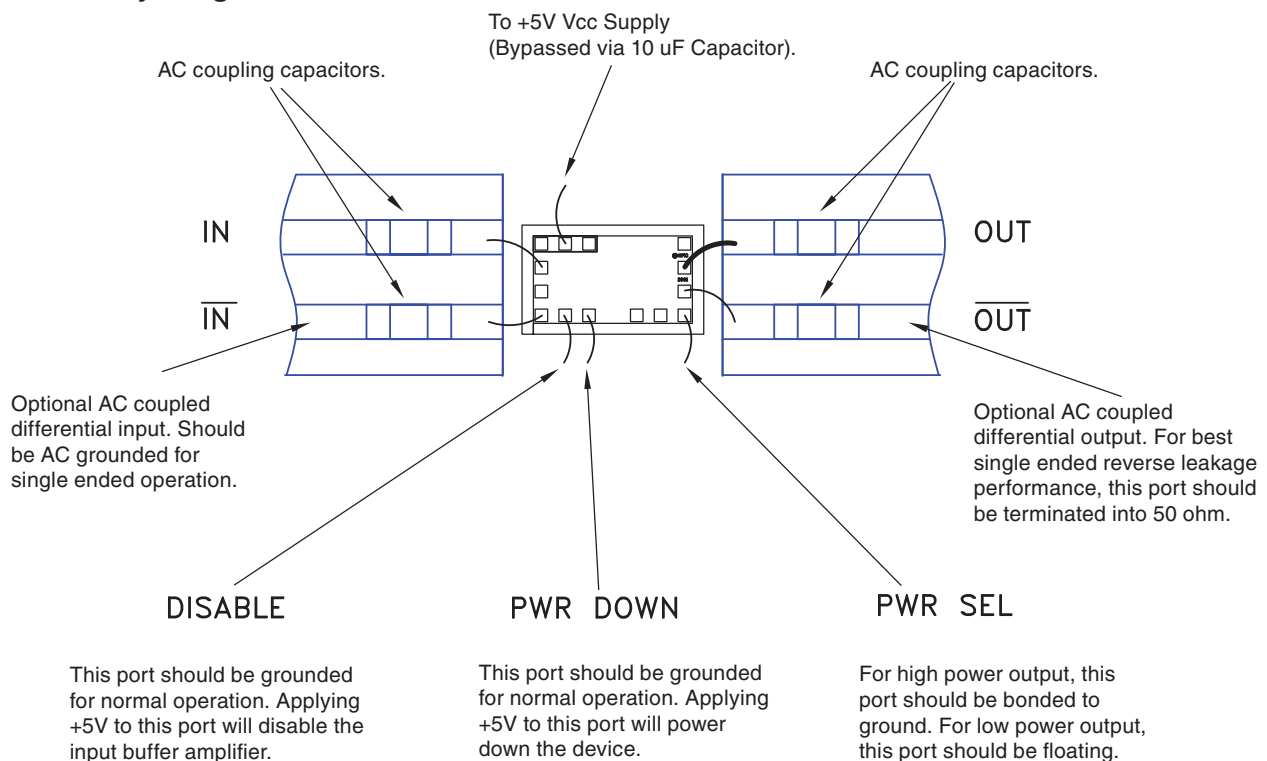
To +5V Vcc Supply (Bypassed via 10 uF Capacitor).

AC coupling capacitors.

AC coupling capacitors.

IN

$\overline{\text{IN}}$

OUT

$\overline{\text{OUT}}$

Optional AC coupled differential input. Should be AC grounded for single ended operation.

Optional AC coupled differential output. For best single ended reverse leakage performance, this port should be terminated into 50 ohm.

DISABLE

PWR DOWN

PWR SEL

This port should be grounded for normal operation. Applying +5V to this port will disable the input buffer amplifier.

This port should be grounded for normal operation. Applying +5V to this port will power down the device.

For high power output, this port should be bonded to ground. For low power output, this port should be floating.